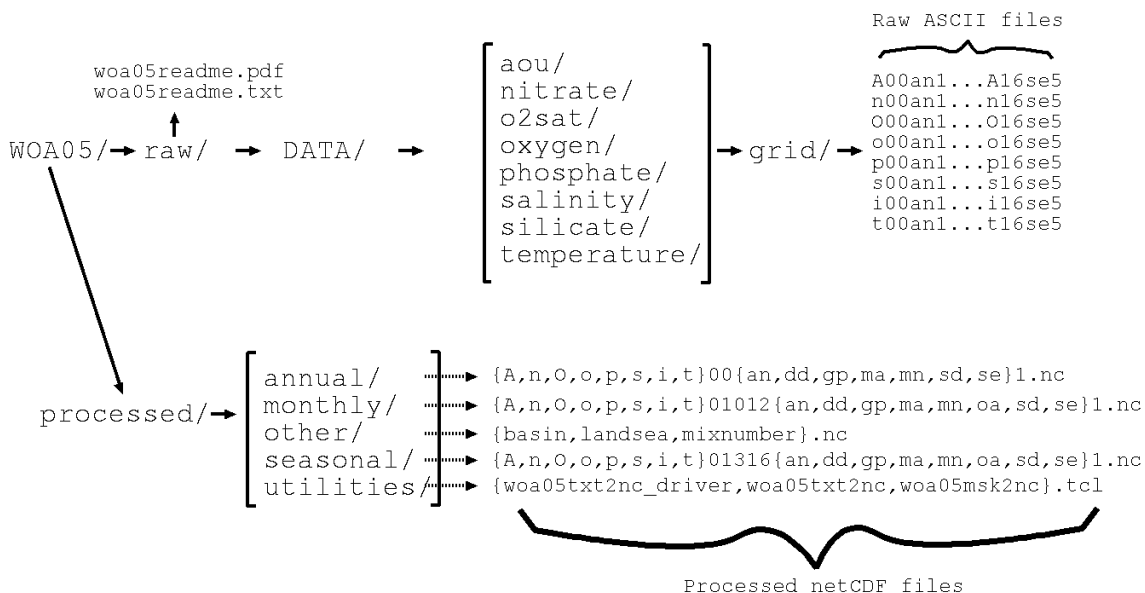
Raw ASCII files

woa05readme.pdf
woa05readme.txt

WOA05/ raw/ DATA/

aou/
nitrate/
o2sat/
oxygen/
phosphate/
salinity/
silicate/
temperature/

grid/

A00an1...A16se5
n00an1...n16se5
O00an1...O16se5
o00an1...o16se5
p00an1...p16se5
s00an1...s16se5
i00an1...i16se5
t00an1...t16se5

processed/

annual/
monthly/
other/
seasonal/
utilities/

{A,n,O,o,p,s,i,t}00{an,dd,gp,ma,mn,sd,se}1.nc
{A,n,O,o,p,s,i,t}01012{an,dd,gp,ma,mn,oa,sd,se}1.nc
{basin,landsea,mixnumber}.nc
{A,n,O,o,p,s,i,t}01316{an,dd,gp,ma,mn,oa,sd,se}1.nc
{woa05txt2nc_driver,woa05txt2nc,woa05msk2nc}.tcl

Processed netCDF files